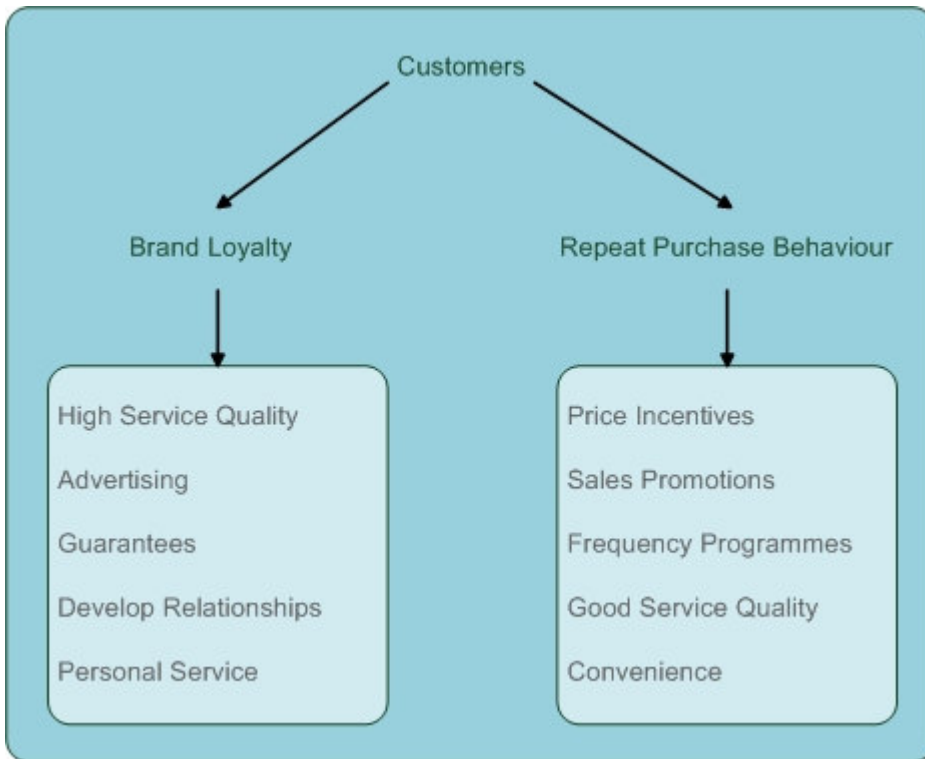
Customers

Brand Loyalty

Repeat Purchase Behaviour

High Service Quality
Advertising
Guarantees
Develop Relationships
Personal Service

Price Incentives
Sales Promotions
Frequency Programmes
Good Service Quality
Convenience